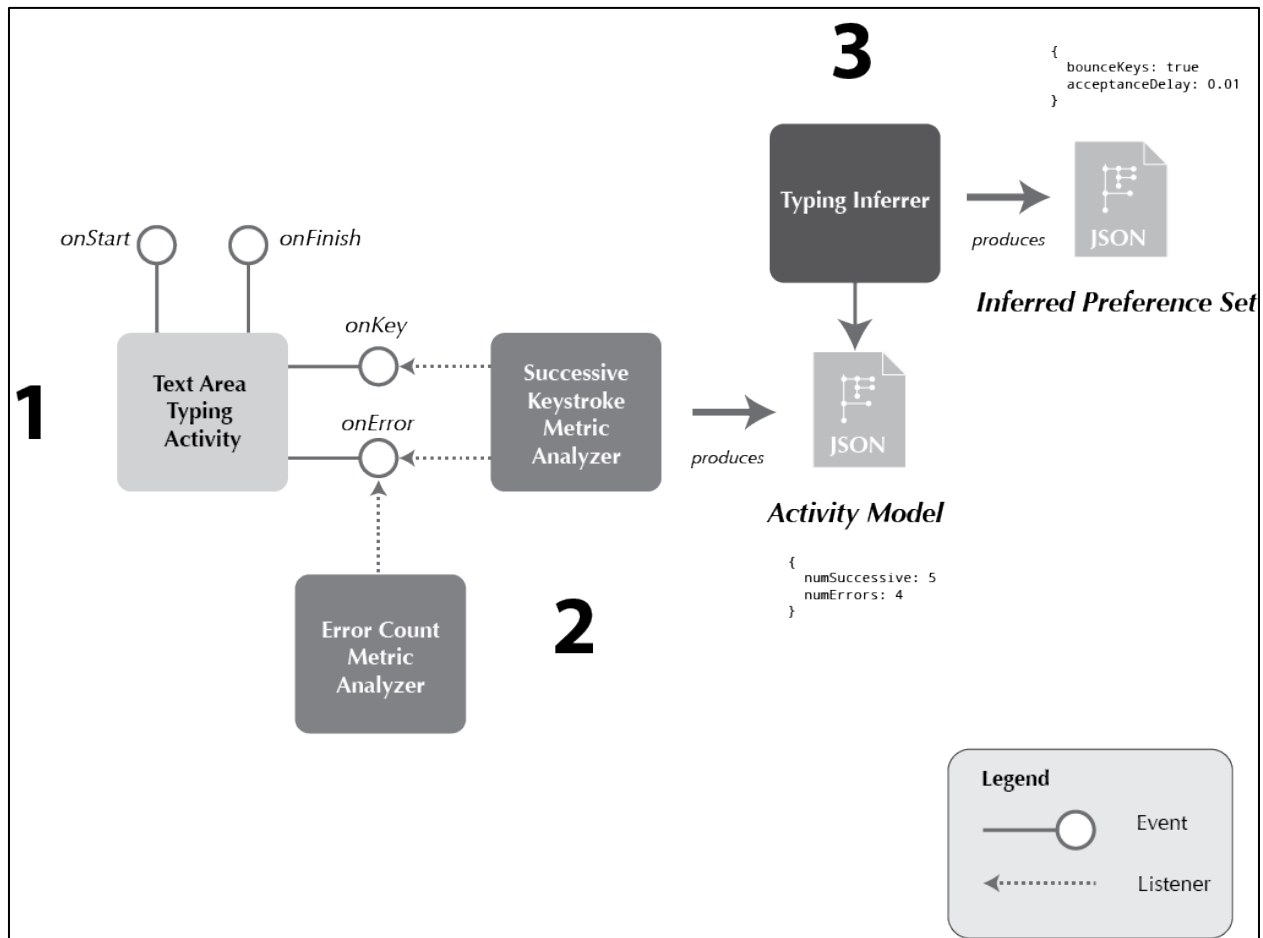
3

{
  bounceKeys: true
  acceptanceDelay: 0.01
}

Typing Inferrer

produces

JSON

Inferred Preference Set

onStart

onFinish

onKey

Text Area Typing Activity

1

onError

Successive Keystroke Metric Analyzer

produces

JSON

Activity Model

{
  numSuccessive: 5
  numErrors: 4
}

Error Count Metric Analyzer

2

Legend

Event

Listener